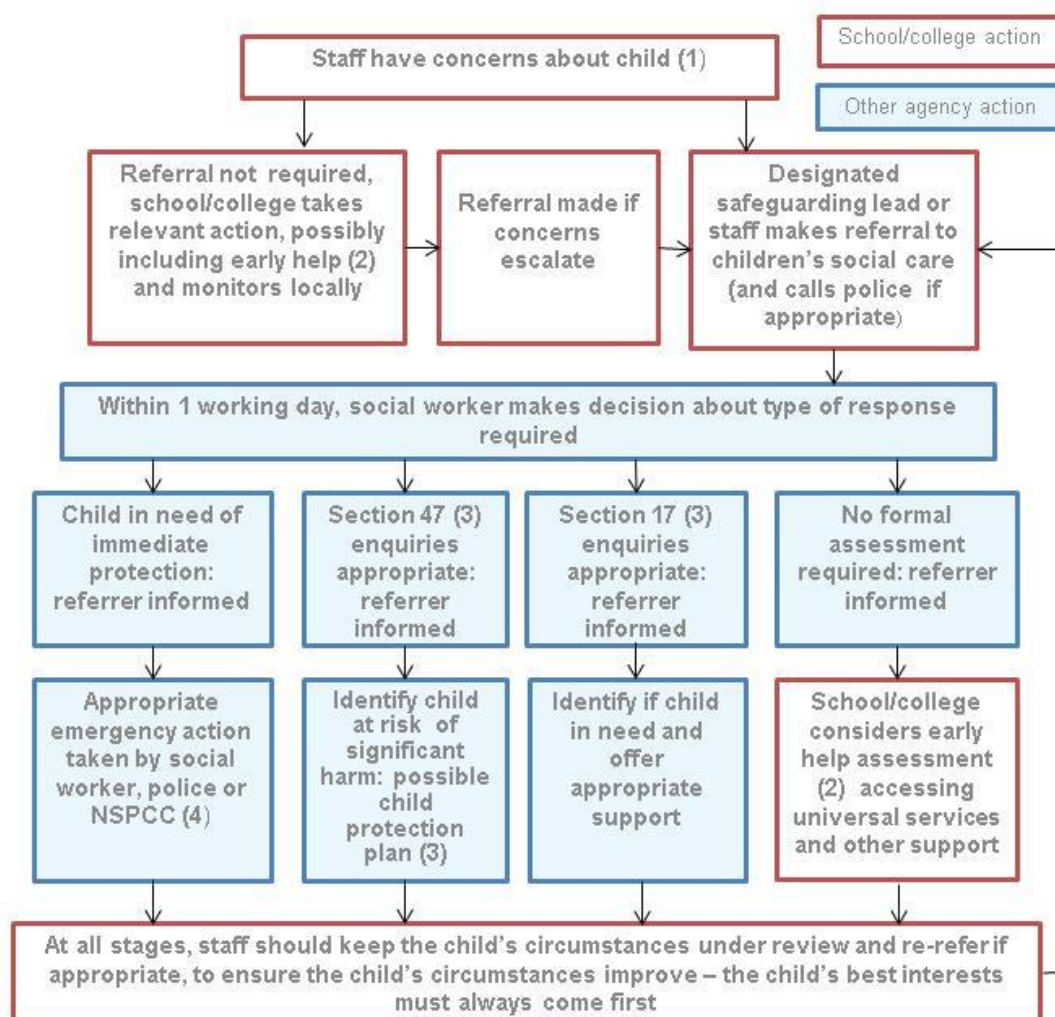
School/college action

Other agency action

Staff have concerns about child (1)

Referral not required, school/college takes relevant action, possibly including early help (2) and monitors locally

Referral made if concerns escalate

Designated safeguarding lead or staff makes referral to children's social care (and calls police if appropriate)

Within 1 working day, social worker makes decision about type of response required

Child in need of immediate protection: referrer informed

Section 47 (3) enquiries appropriate: referrer informed

Section 17 (3) enquiries appropriate: referrer informed

No formal assessment required: referrer informed

Appropriate emergency action taken by social worker, police or NSPCC (4)

Identify child at risk of significant harm: possible child protection plan (3)

Identify if child in need and offer appropriate support

School/college considers early help assessment (2) accessing universal services and other support

At all stages, staff should keep the child's circumstances under review and re-refer if appropriate, to ensure the child's circumstances improve – the child's best interests must always come first